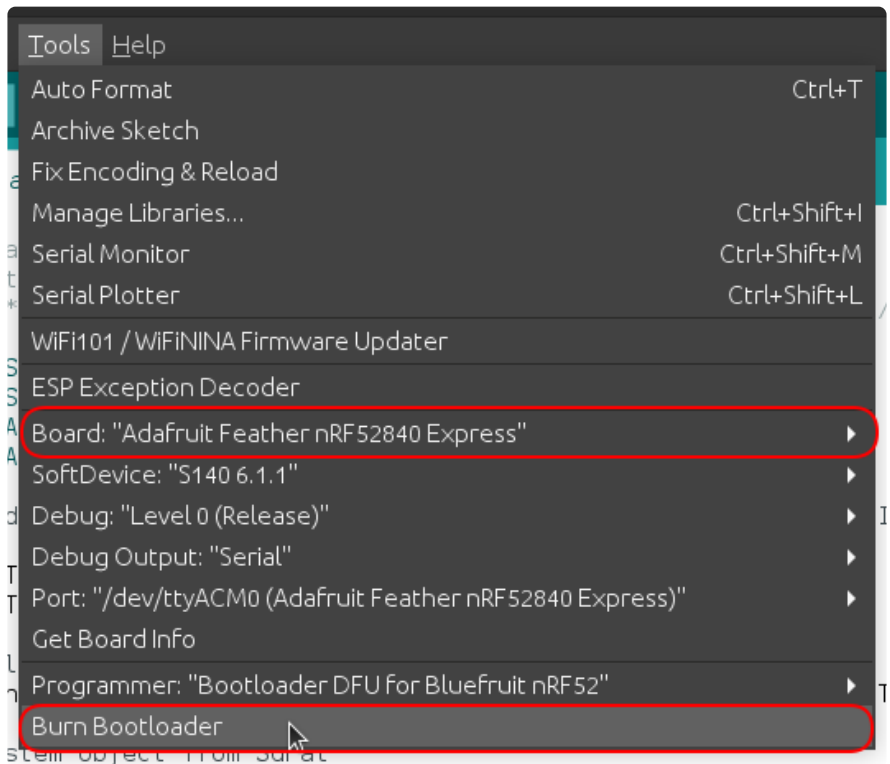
Tools Help

Auto Format Ctrl+T
Archive Sketch
Fix Encoding & Reload
Manage Libraries... Ctrl+Shift+I
Serial Monitor Ctrl+Shift+M
Serial Plotter Ctrl+Shift+L

WiFi101 / WiFiNINA Firmware Updater

ESP Exception Decoder

Board: "Adafruit Feather nRF52840 Express"
SoftDevice: "S140 6.1.1"
Debug: "Level 0 (Release)"
Debug Output: "Serial"
Port: "/dev/ttyACM0 (Adafruit Feather nRF52840 Express)"
Get Board Info

Programmer: "Bootloader DFU for Bluefruit nRF52"
Burn Bootloader